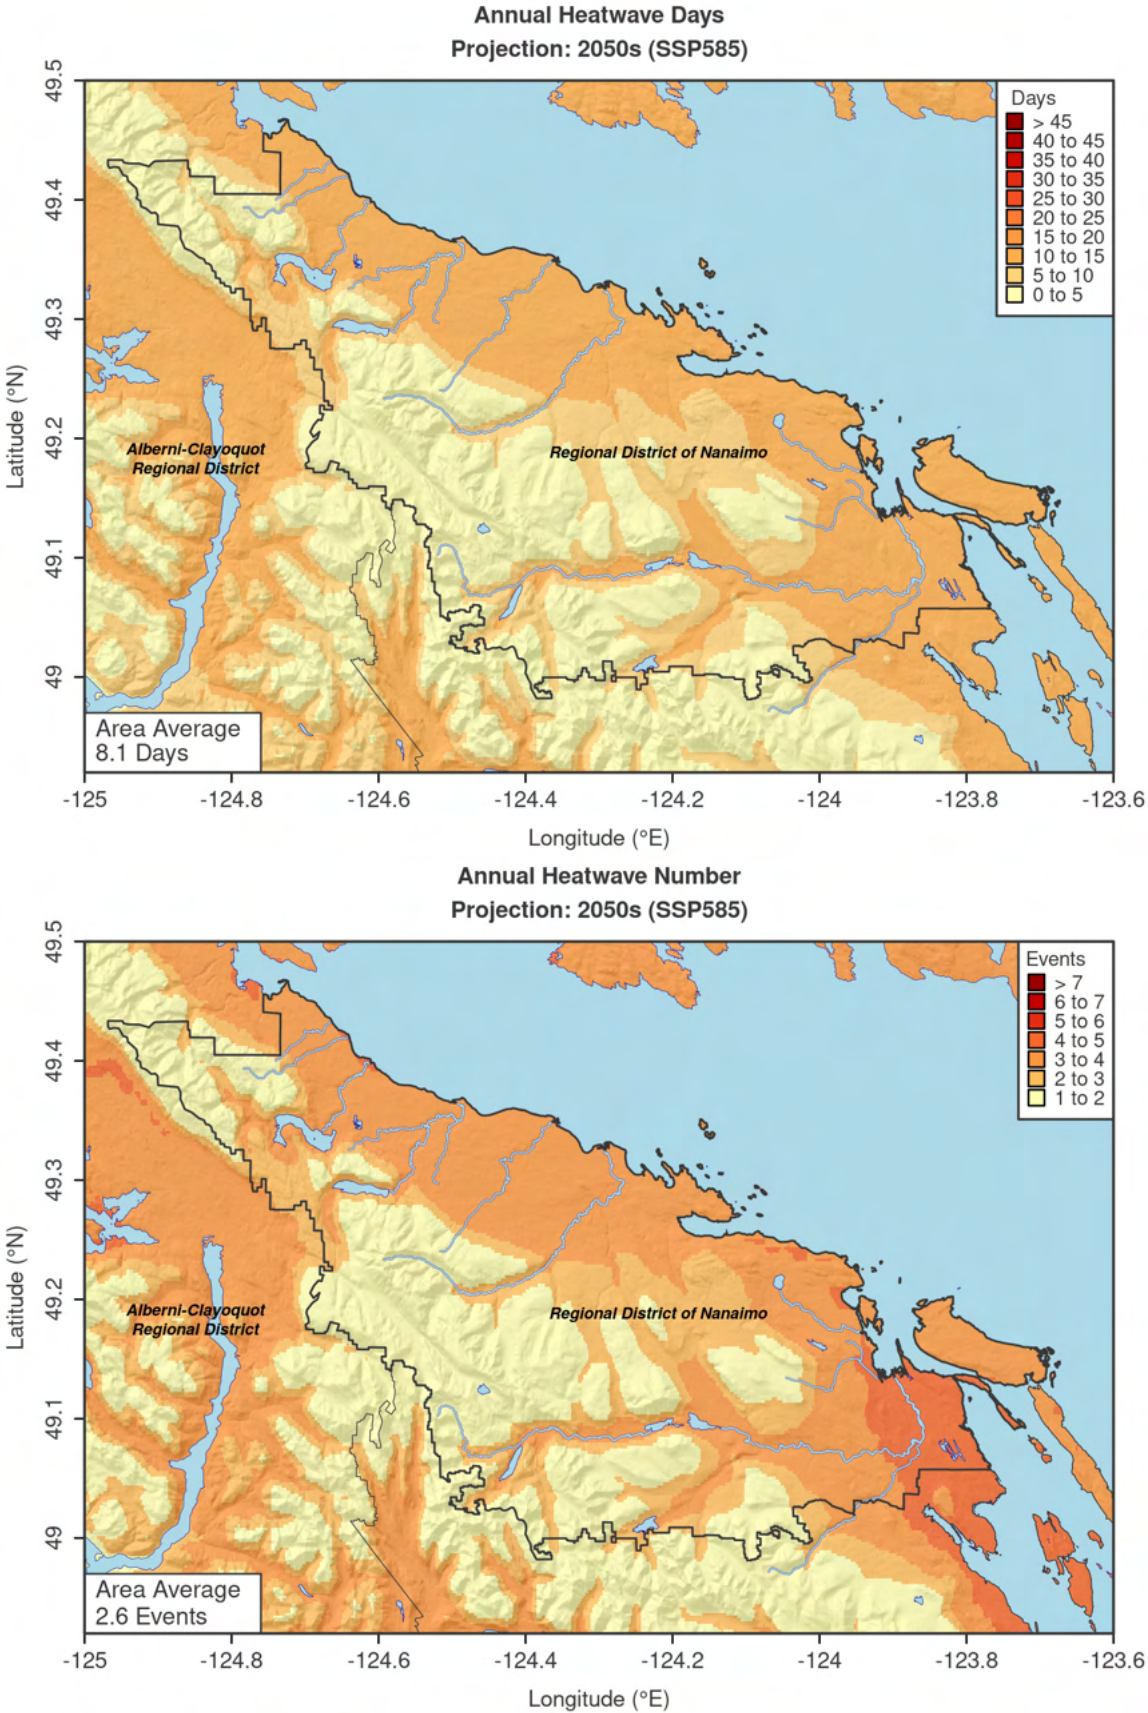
Annual Heatwave Days
Projection: 2050s (SSP585)

Days
> 45
40 to 45
35 to 40
30 to 35
25 to 30
20 to 25
15 to 20
10 to 15
5 to 10
0 to 5

Alberni-Clayoquot Regional District

Regional District of Nanaimo

Area Average
8.1 Days

Latitude (°N)
49.5
49.4
49.3
49.2
49.1
49

-125 -124.8 -124.6 -124.4 -124.2 -124 -123.8 -123.6
Longitude (°E)

Annual Heatwave Number
Projection: 2050s (SSP585)

Events
> 7
6 to 7
5 to 6
4 to 5
3 to 4
2 to 3
1 to 2

Alberni-Clayoquot Regional District

Regional District of Nanaimo

Area Average
2.6 Events

Latitude (°N)
49.5
49.4
49.3
49.2
49.1
49

-125 -124.8 -124.6 -124.4 -124.2 -124 -123.8 -123.6
Longitude (°E)